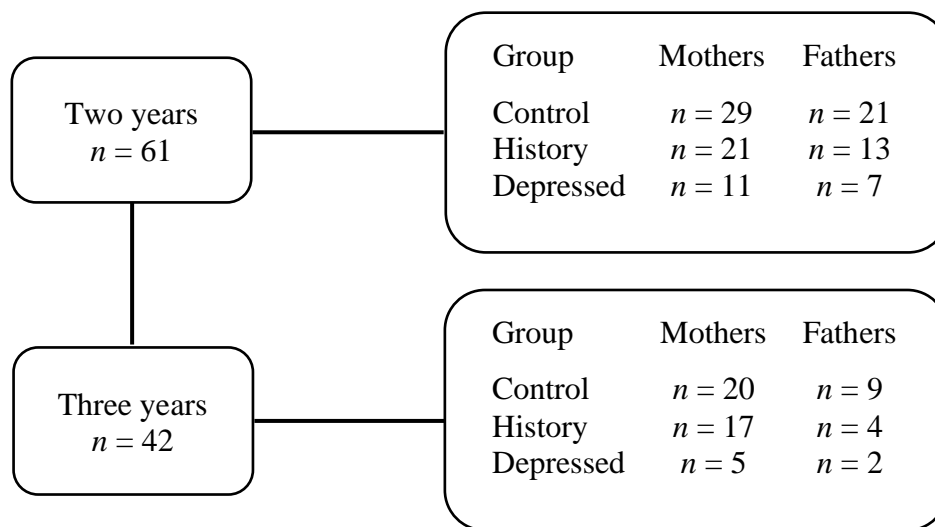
Two years
$n = 61$

| Group | Mothers | Fathers |
|---|---|---|
| Control | $n = 29$ | $n = 21$ |
| History | $n = 21$ | $n = 13$ |
| Depressed | $n = 11$ | $n = 7$ |

Three years
$n = 42$

| Group | Mothers | Fathers |
|---|---|---|
| Control | $n = 20$ | $n = 9$ |
| History | $n = 17$ | $n = 4$ |
| Depressed | $n = 5$ | $n = 2$ |